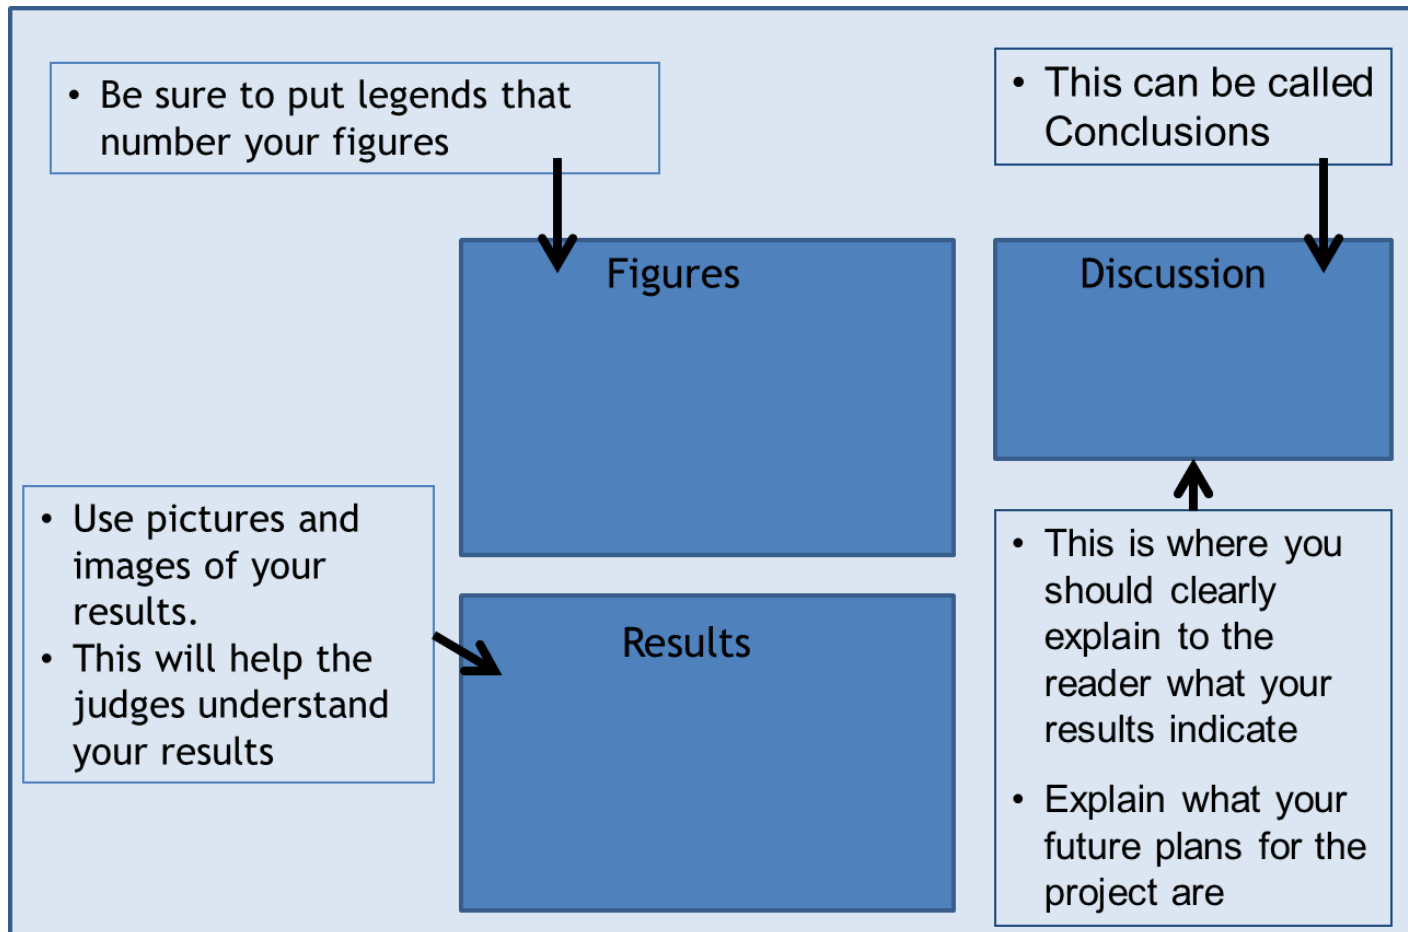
• Be sure to put legends that number your figures

• This can be called Conclusions

Figures

Discussion

• Use pictures and images of your results.
• This will help the judges understand your results

Results

• This is where you should clearly explain to the reader what your results indicate

• Explain what your future plans for the project are